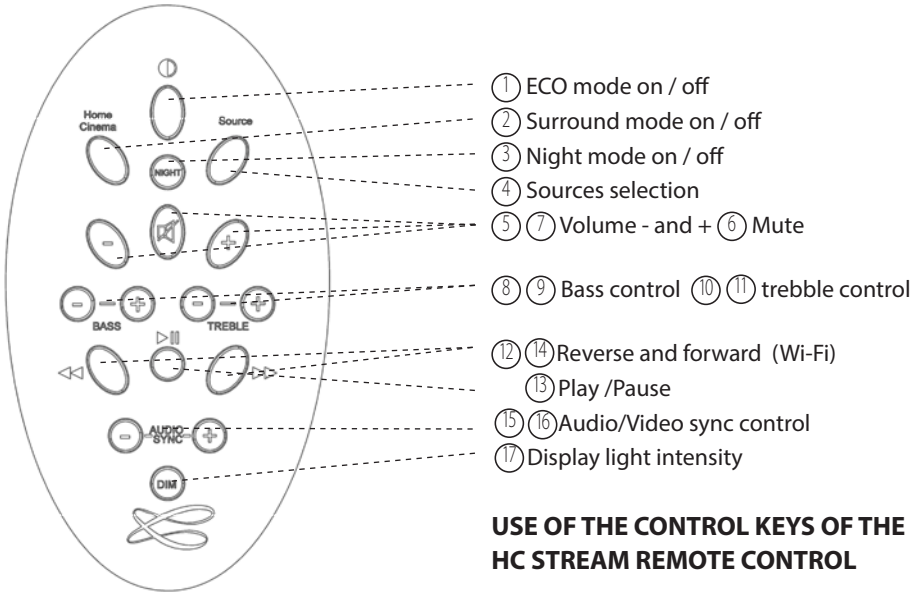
Home Cinema
Source
NIGHT
BASS
TREBLE
AUDIO SYNC
DIM

① ECO mode on / off
② Surround mode on / off
③ Night mode on / off
④ Sources selection
⑤ ⑦ Volume - and + ⑥ Mute
⑧ ⑨ Bass control ⑩ ⑪ trebble control
⑫ ⑭ Reverse and forward (Wi-Fi)
⑬ Play /Pause
⑮ ⑯ Audio/Video sync control
⑰ Display light intensity

USE OF THE CONTROL KEYS OF THE HC STREAM REMOTE CONTROL